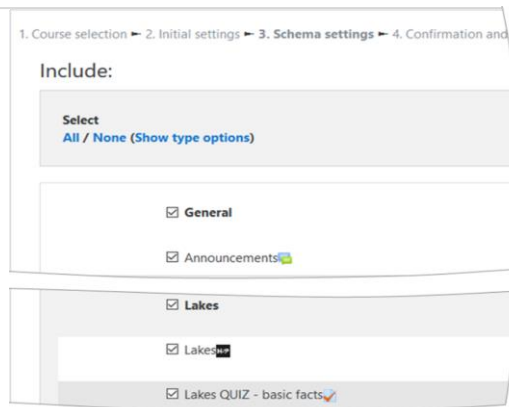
1. Course selection ► 2. Initial settings ► 3. Schema settings ► 4. Confirmation and

Include:

Select
All / None (Show type options)

☑ General

☑ Announcements

☑ Lakes

☑ Lakes H-P

☑ Lakes QUIZ - basic facts